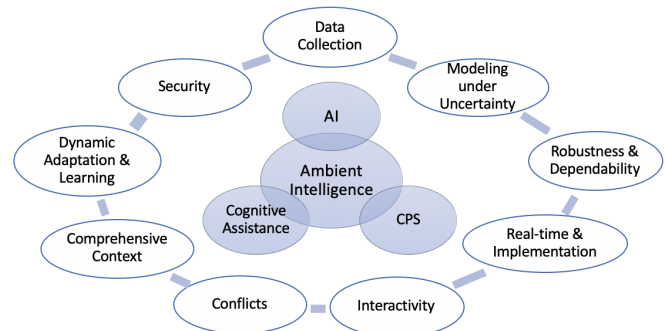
Data Collection

Modeling under Uncertainty

Robustness & Dependability

Real-time & Implementation

Interactivity

Conflicts

Comprehensive Context

Dynamic Adaptation & Learning

Security

AI

Ambient Intelligence

Cognitive Assistance

CPS